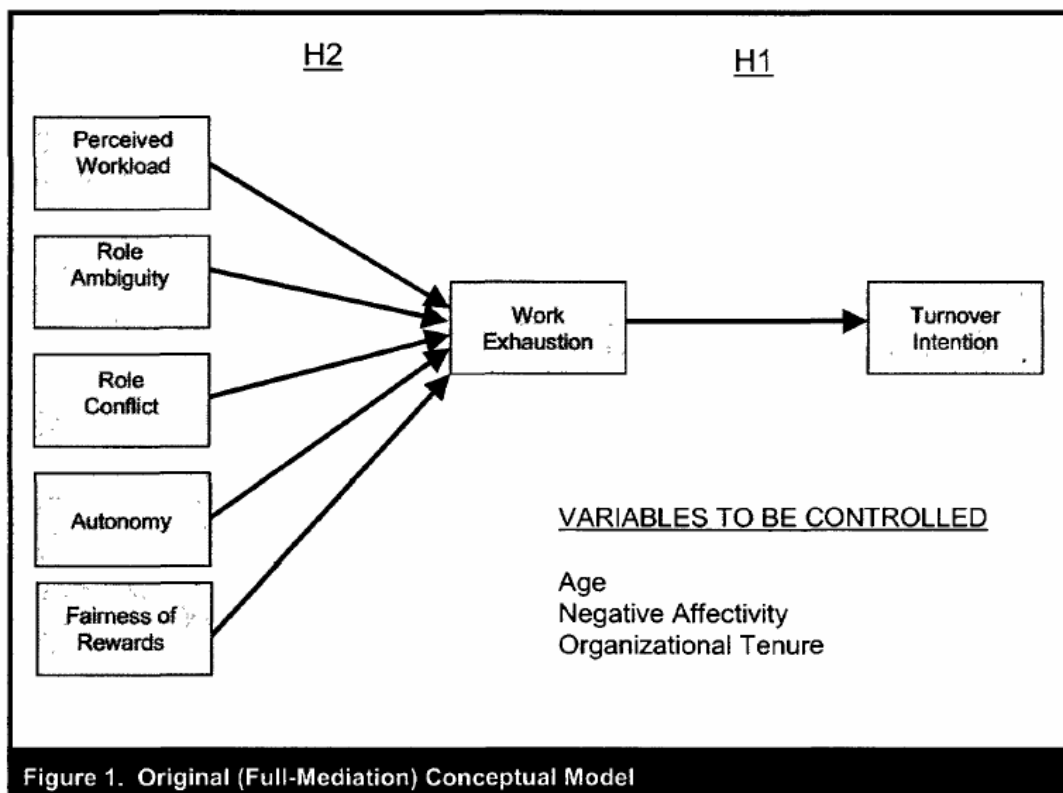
H2

H1

Perceived Workload

Role Ambiguity

Role Conflict

Autonomy

Fairness of Rewards

Work Exhaustion

Turnover Intention

VARIABLES TO BE CONTROLLED

Age
Negative Affectivity
Organizational Tenure

Figure 1. Original (Full-Mediation) Conceptual Model